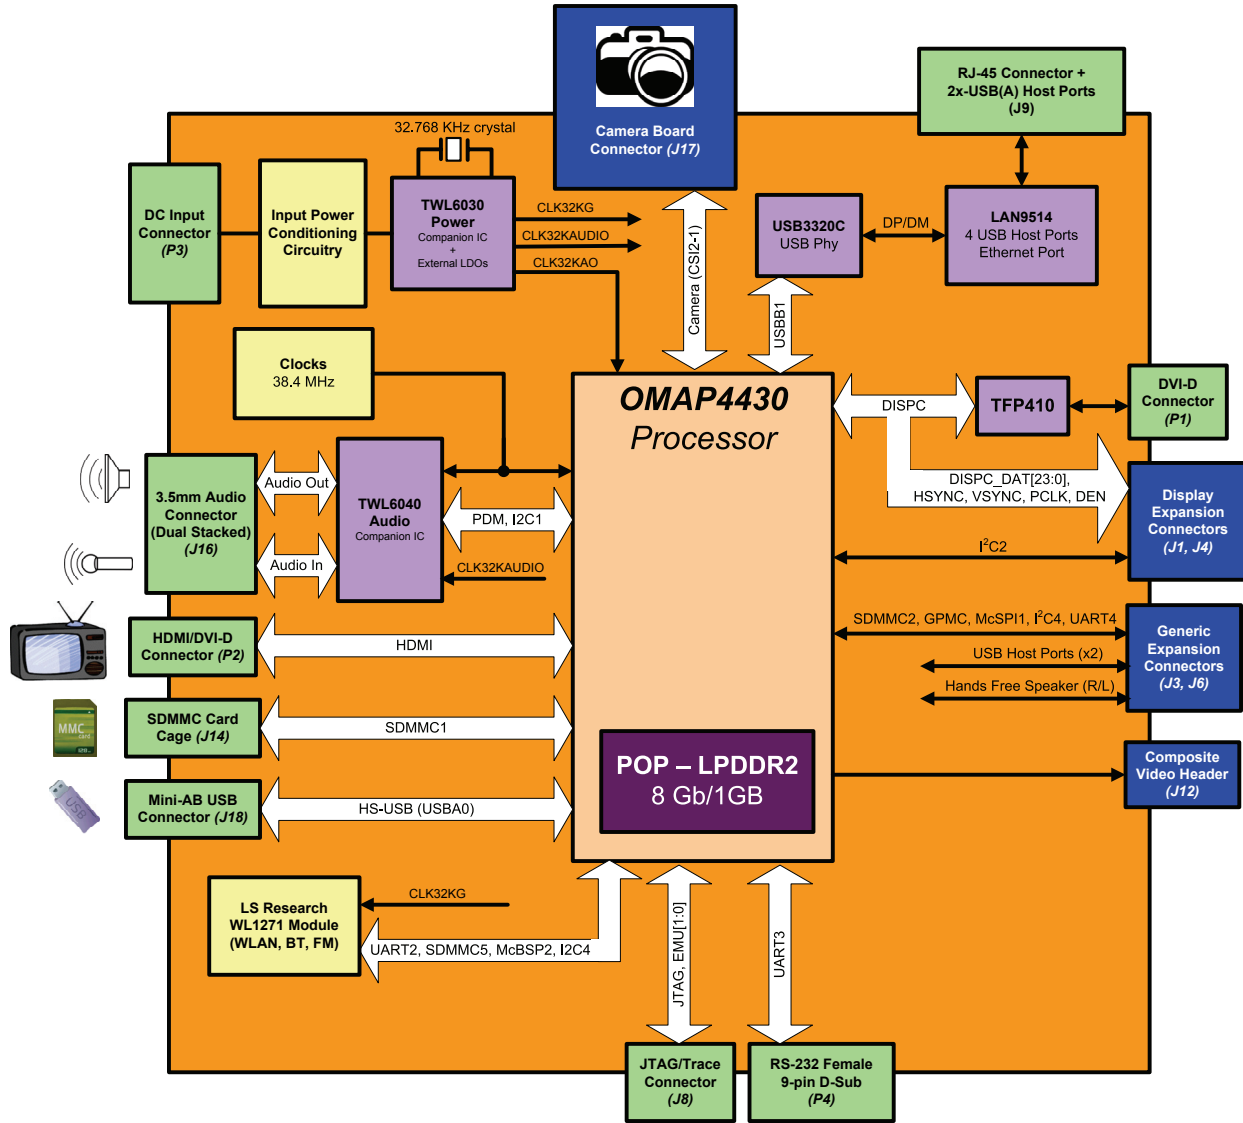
Camera Board Connector (J17)

RJ-45 Connector + 2x-USB(A) Host Ports (J9)

32.768 KHz crystal

DC Input Connector (P3)

Input Power Conditioning Circuitry

TWL6030 Power Companion IC + External LDOs

CLK32KG

CLK32KAUDIO

CLK32KAO

Camera (CSI2-1)

USB3320C USB Phy

DP/DM

LAN9514 4 USB Host Ports Ethernet Port

USBB1

Clocks 38.4 MHz

OMAP4430 Processor

DISPC

TFP410

DVI-D Connector (P1)

DISPC_DAT[23:0], HSYNC, VSYNC, PCLK, DEN

Display Expansion Connectors (J1, J4)

3.5mm Audio Connector (Dual Stacked) (J16)

Audio Out

Audio In

TWL6040 Audio Companion IC

PDM, I2C1

CLK32KAUDIO

$I^2C2$

HDMI/DVI-D Connector (P2)

HDMI

SDMMC2, GPMC, McSPI1, $I^2C4$, UART4

Generic Expansion Connectors (J3, J6)

USB Host Ports (x2)

Hands Free Speaker (R/L)

MMC card

SDMMC Card Cage (J14)

SDMMC1

POP – LPDDR2 8 Gb/1GB

Composite Video Header (J12)

USB

Mini-AB USB Connector (J18)

HS-USB (USBA0)

LS Research WL1271 Module (WLAN, BT, FM)

CLK32KG

UART2, SDMMC5, McBSP2, I2C4

JTAG, EMU[1:0]

UART3

JTAG/Trace Connector (J8)

RS-232 Female 9-pin D-Sub (P4)